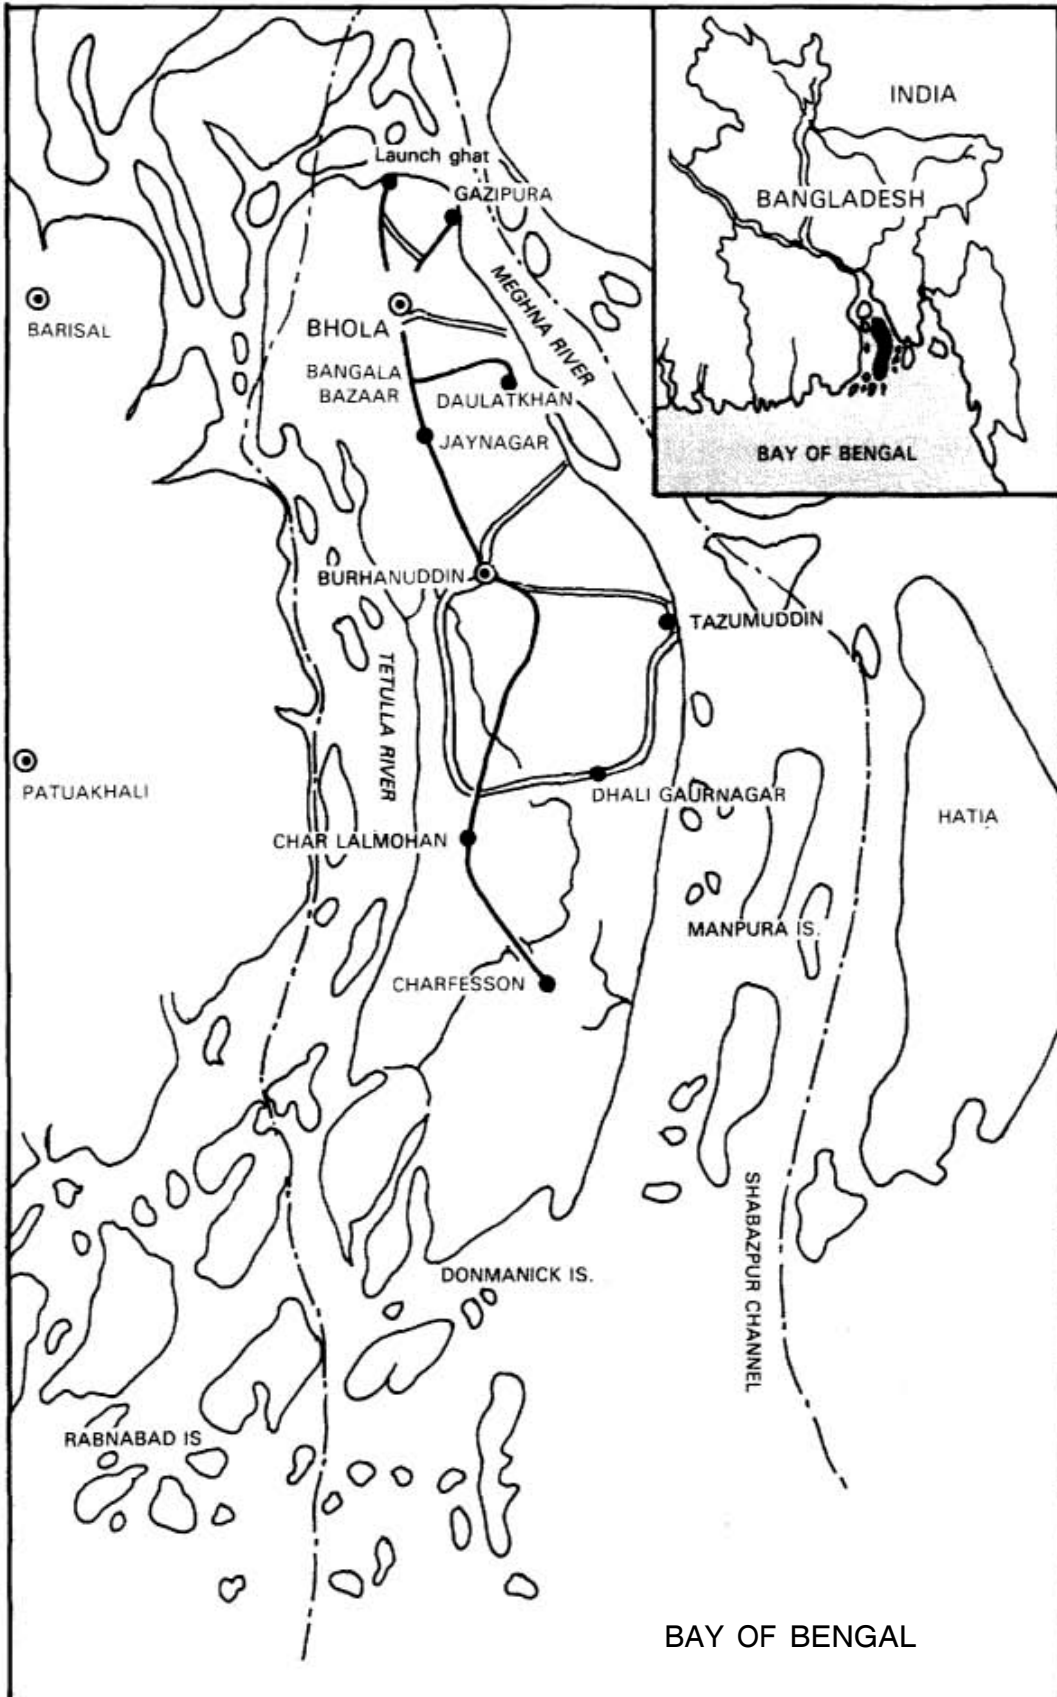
INDIA
BANGLADESH
BAY OF BENGAL

Launch ghat
GAZIPURA
BARISAL
BHOLA
MEGHNA RIVER
BANGALA BAZAAR
DAULATKHAN
JAYNAGAR
BURHANUDDIN
TAZUMUDDIN
TETULLA RIVER
PATUAKHALI
DHALI GAURNAGAR
HATIA
CHAR LALMOHAN
MANPURA IS.
CHARFESSON
SHABAZPUR CHANNEL
DONMANICK IS.
RABNABAD IS
BAY OF BENGAL